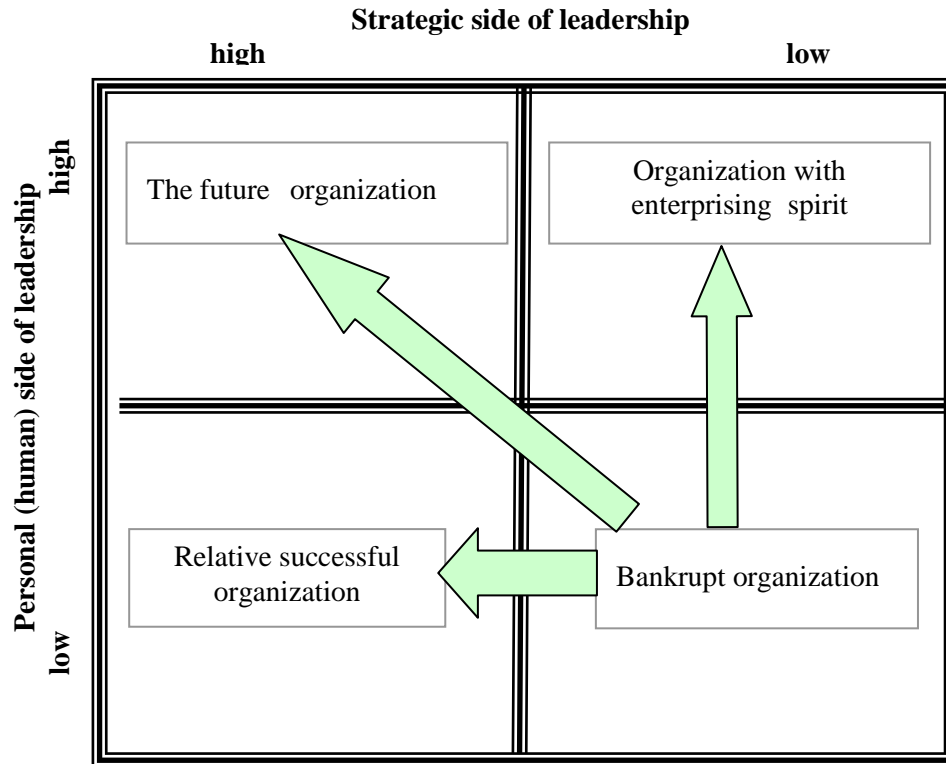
Strategic side of leadership

high

low

Personal (human) side of leadership

high

low

The future organization

Organization with enterprising spirit

Relative successful organization

Bankrupt organization